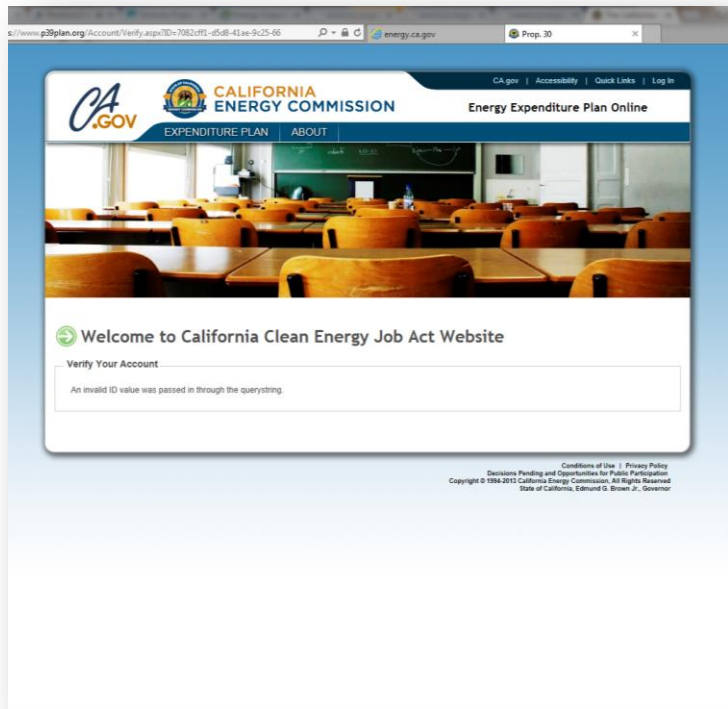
s://www.p39plan.org/Account/Verify.aspx?ID=7082cff1-d5d8-41ae-9c25-66

energy.ca.gov

Prop. 30

CA.GOV

CALIFORNIA ENERGY COMMISSION

CA.gov | Accessibility | Quick Links | Log In

Energy Expenditure Plan Online

EXPENDITURE PLAN | ABOUT

Welcome to California Clean Energy Job Act Website

Verify Your Account

An invalid ID value was passed in through the querystring.

Conditions of Use | Privacy Policy
Decisions Pending and Opportunities for Public Participation
Copyright © 1994-2013 California Energy Commission, All Rights Reserved
State of California, Edmund G. Brown Jr., Governor